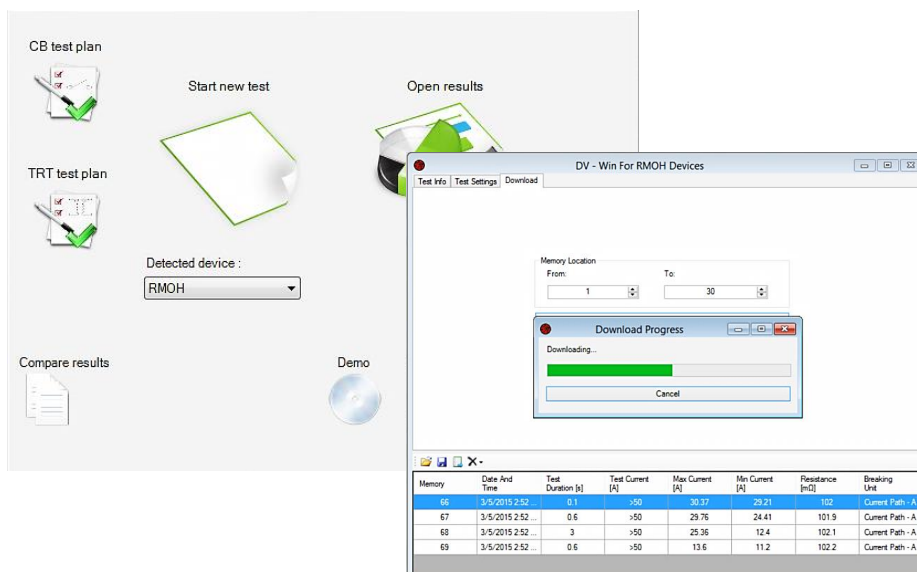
CB test plan

Start new test

Open results

TRT test plan

Detected device :

RMOH

Compare results

Demo

DV - Win For RMOH Devices

Test Info | Test Settings | Download

Memory Location

From: 1

To: 30

Download Progress

Downloading...

Cancel

| Memory | Date And Time | Test Duration [s] | Test Current [A] | Max Current [A] | Min Current [A] | Resistance [mΩ] | Breaking Unit |
|---|---|---|---|---|---|---|---|
| 66 | 3/5/2015 2:52 ... | 0.1 | >50 | 30.37 | 29.21 | 102 | Current Path - A |
| 67 | 3/5/2015 2:52 ... | 0.6 | >50 | 29.76 | 24.41 | 101.9 | Current Path - A |
| 68 | 3/5/2015 2:52 ... | 3 | >50 | 25.36 | 12.4 | 102.1 | Current Path - A |
| 69 | 3/5/2015 2:52 ... | 0.6 | >50 | 13.6 | 11.2 | 102.2 | Current Path - A |